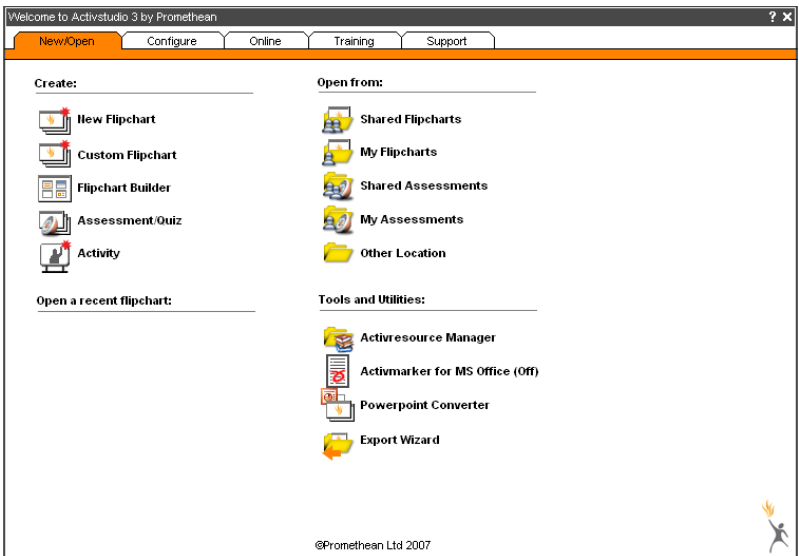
Welcome to Activstudio 3 by Promethean

? ✕

New/Open | Configure | Online | Training | Support

Create:

New Flipchart

Custom Flipchart

Flipchart Builder

Assessment/Quiz

Activity

Open a recent flipchart:

Open from:

Shared Flipcharts

My Flipcharts

Shared Assessments

My Assessments

Other Location

Tools and Utilities:

Activresource Manager

Activmarker for MS Office (Off)

Powerpoint Converter

Export Wizard

©Promethean Ltd 2007